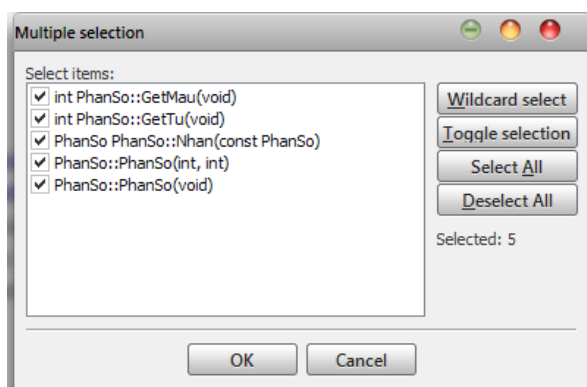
Multiple selection

Select items:

int PhanSo::GetMau(void)
int PhanSo::GetTu(void)
PhanSo PhanSo::Nhan(const PhanSo)
PhanSo::PhanSo(int, int)
PhanSo::PhanSo(void)

Wildcard select
Toggle selection
Select All
Deselect All

Selected: 5

OK
Cancel